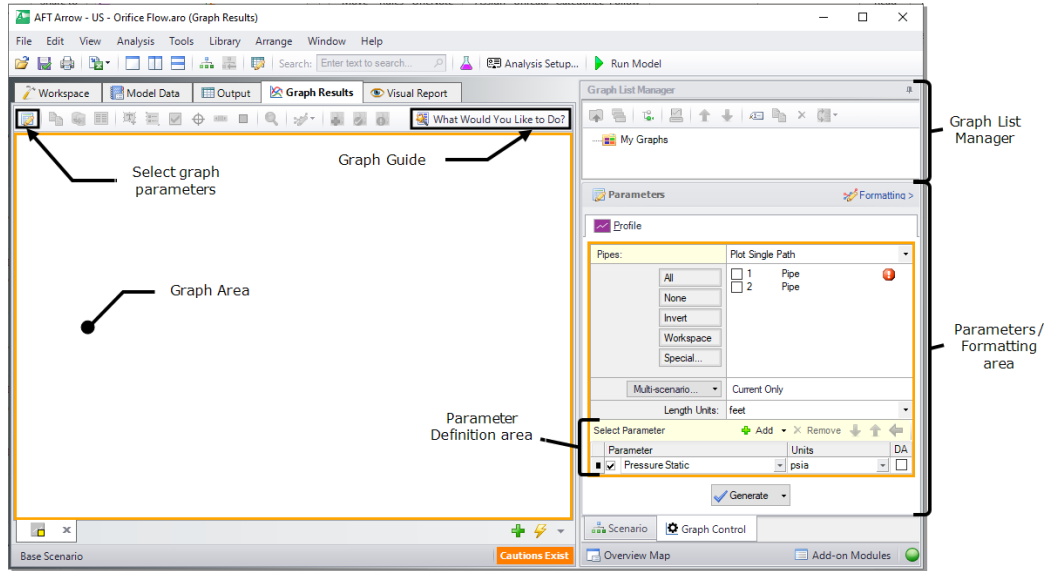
AFT Arrow - US - Orifice Flow.aro (Graph Results)

File Edit View Analysis Tools Library Arrange Window Help

Search: Enter text to search... Analysis Setup... Run Model

Workspace Model Data Output Graph Results Visual Report

What Would You Like to Do?

Select graph parameters

Graph Guide

Graph Area

Graph List Manager

My Graphs

Graph List Manager

Parameters

Formatting >

Profile

Pipes: Plot Single Path

All
None
Invert
Workspace
Special...

1 Pipe
2 Pipe

Multi-scenario... Current Only

Length Units: feet

Select Parameter Add Remove

| Parameter | Units | DA |
|---|---|---|
| Pressure Static | psia | |

Generate

Parameters / Formatting area

Parameter Definition area

Scenario Graph Control

Base Scenario

Cautions Exist

Overview Map

Add-on Modules